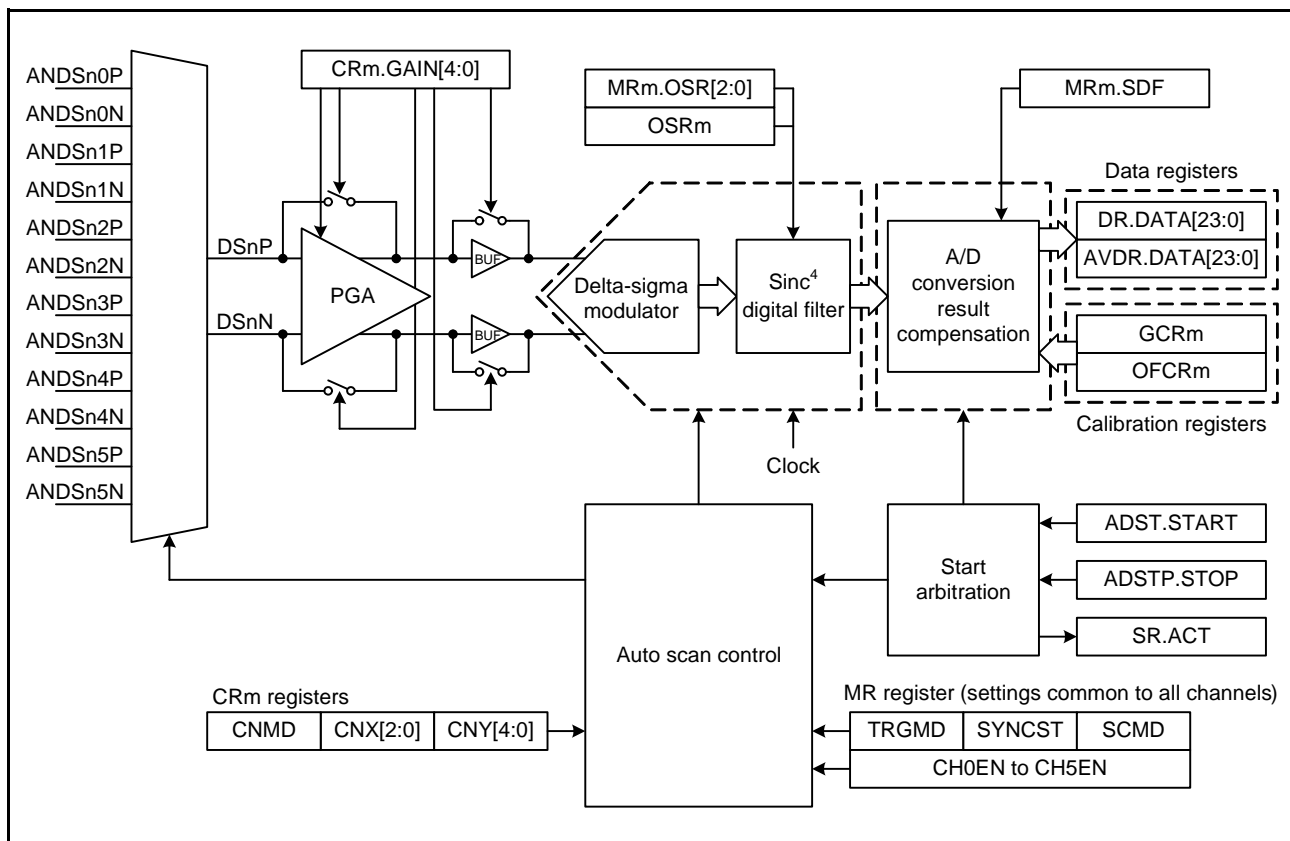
ANDSn0P
ANDSn0N
ANDSn1P
ANDSn1N
ANDSn2P
ANDSn2N
ANDSn3P
ANDSn3N
ANDSn4P
ANDSn4N
ANDSn5P
ANDSn5N

CRm.GAIN[4:0]

DSnP
DSnN
PGA
BUF
BUF

MRm.OSR[2:0]
OSRm

Delta-sigma modulator

Sinc$^4$ digital filter

Clock

MRm.SDF

A/D conversion result compensation

Data registers
DR.DATA[23:0]
AVDR.DATA[23:0]

GCRm
OFCRm
Calibration registers

ADST.START
ADSTP.STOP
SR.ACT

Start arbitration

Auto scan control

CRm registers
| CNMD | CNX[2:0] | CNY[4:0] |

MR register (settings common to all channels)
| TRGMD | SYNCST | SCMD |
|---|---|---|
| CH0EN to CH5EN | | |